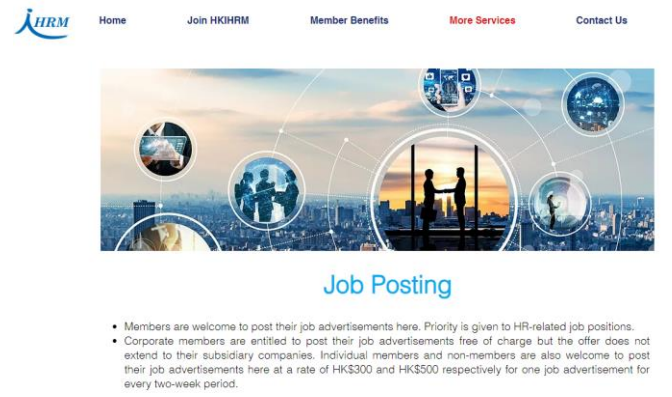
HRM

Home Join HKIHRM Member Benefits More Services Contact Us

Job Posting

- Members are welcome to post their job advertisements here. Priority is given to HR-related job positions.
- Corporate members are entitled to post their job advertisements free of charge but the offer does not extend to their subsidiary companies. Individual members and non-members are also welcome to post their job advertisements here at a rate of HK$300 and HK$500 respectively for one job advertisement for every two-week period.